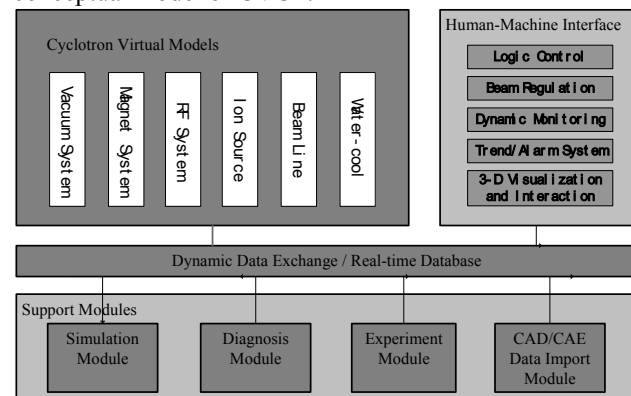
conceptual model of CVSP.

Cyclotron Virtual Models

Vacuum System

Magnet System

RF System

Ion Source

Beam Line

Water-cool

Human-Machine Interface

Logic Control

Beam Regulation

Dynamic Monitoring

Trend/Alarm System

3-D Visualization and Interaction

Dynamic Data Exchange / Real-time Database

Support Modules

Simulation Module

Diagnosis Module

Experiment Module

CAD/CAE Data Import Module